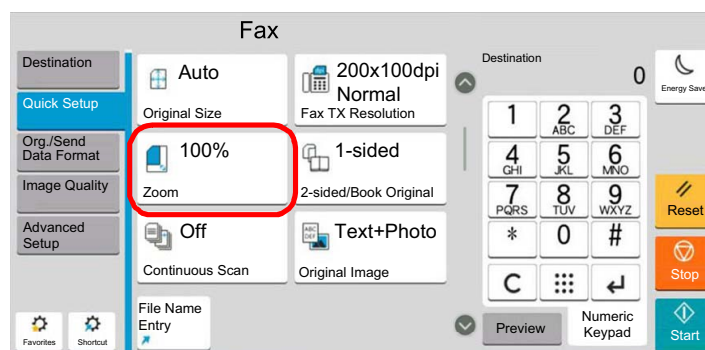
Fax

Destination

Quick Setup

Org./Send Data Format

Image Quality

Advanced Setup

Favorites

Shortcut

Auto

Original Size

200x100dpi Normal

Fax TX Resolution

100%

Zoom

1-sided

2-sided/Book Original

Off

Continuous Scan

Text+Photo

Original Image

File Name Entry

Destination

0

Energy Save

1

2 ABC

3 DEF

4 GHI

5 JKL

6 MNO

7 PQRS

8 TUV

9 WXYZ

*

0

#

C

Preview

Numeric Keypad

Reset

Stop

Start